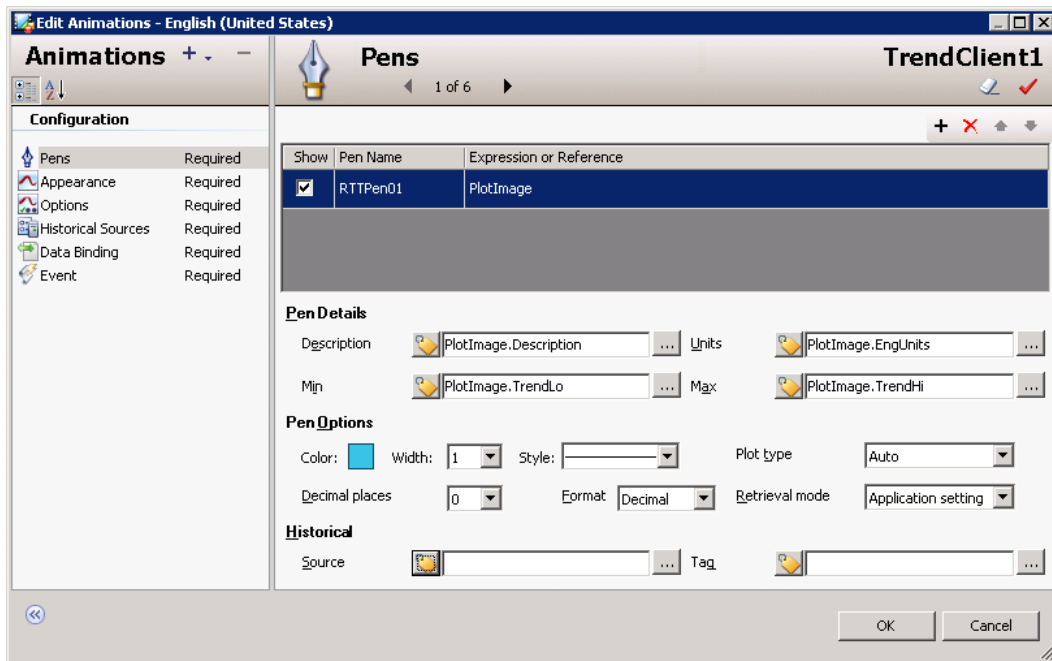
Edit Animations - English (United States)

Animations + -

Configuration

Pens Required
Appearance Required
Options Required
Historical Sources Required
Data Binding Required
Event Required

Pens
1 of 6

TrendClient1

| Show | Pen Name | Expression or Reference |
|---|---|---|
| ✔ | RTTPen01 | PlotImage |

Pen Details

Description PlotImage.Description ... Units PlotImage.EngUnits ...

Min PlotImage.TrendLo ... Max PlotImage.TrendHi ...

Pen Options

Color: Width: 1 Style: Plot type Auto

Decimal places 0 Format Decimal Retrieval mode Application setting

Historical

Source ... Tag ...

OK Cancel